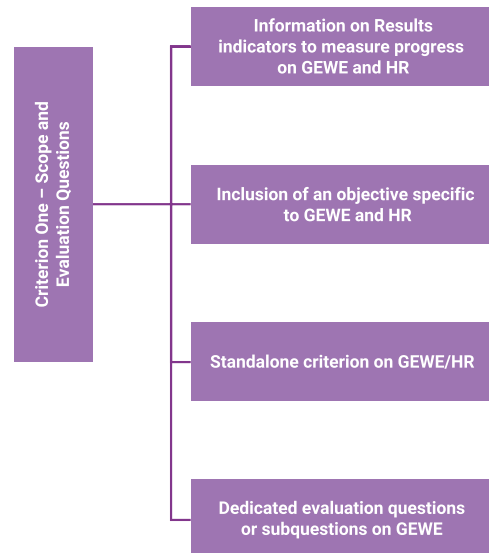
Criterion One – Scope and Evaluation Questions

Information on Results indicators to measure progress on GEWE and HR

Inclusion of an objective specific to GEWE and HR

Standalone criterion on GEWE/HR

Dedicated evaluation questions or subquestions on GEWE